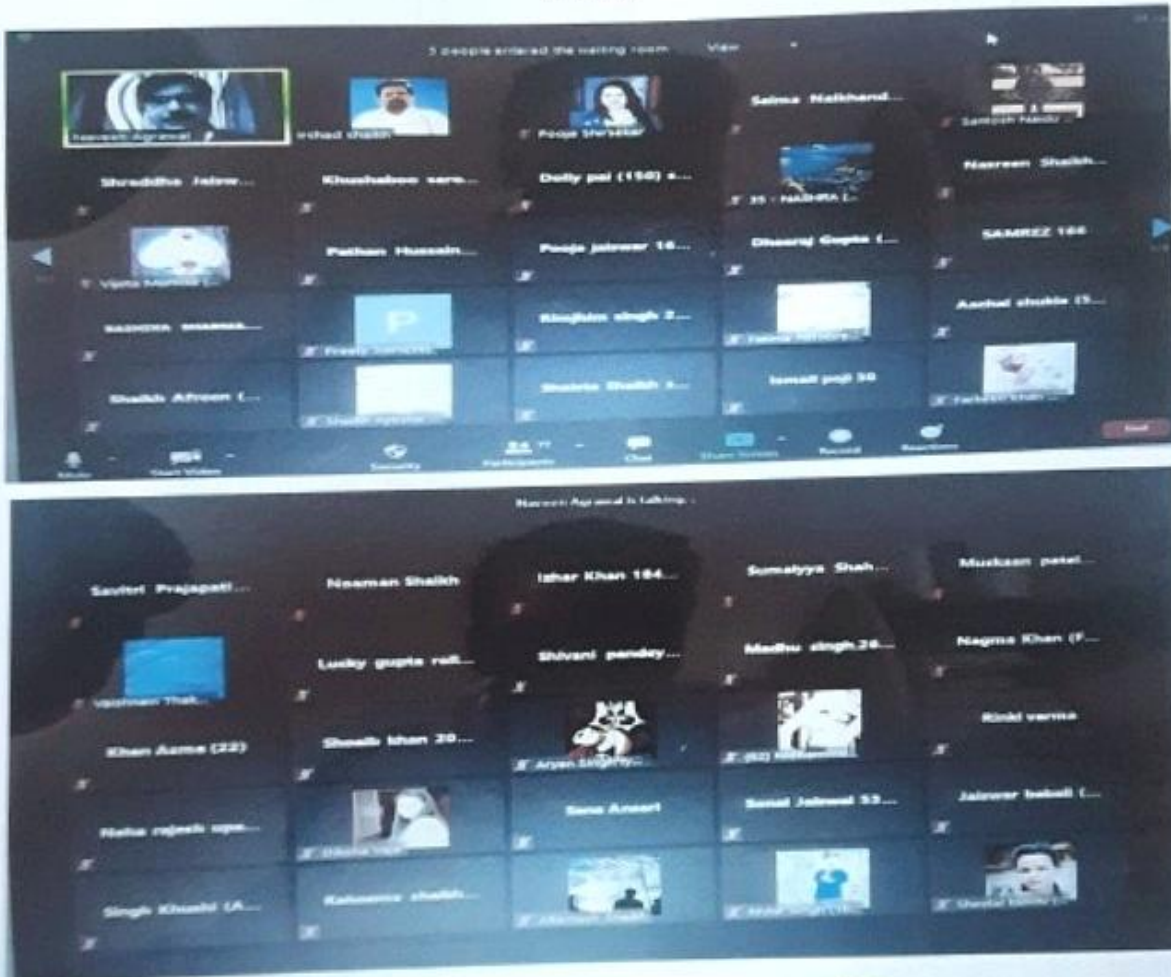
3 people entered the waiting room View

Naveen Agrawal

Irshad Shaikh

Pooja Shirsekar

Saima Nalkhand...

Santosh Naidu ...

Shraddha Jaisw...

Khushaboo saro...

Dolly pal (150) s...

35 - NADHRA [...

Nasreen Shaikh...

Vipita Mahtre [...

Pathan Hussain...

Pooja jaiswar 16...

Dheeraj Gupta (...

SAMREZ 166

RADHIKA SHARMA...

Preety Sarvaiya

Kimjhim singh 2...

Fatima Ansari

Aachal shukla (5...

Shaikh Afreen (...

Shaikh Ayesha

Shabila Shaikh s...

Ismail pupi 30

Farheen Khan ...

End

Mute Start Video Security Participants Chat Share Screen Record Reactions

Naveen Agrawal is talking :

Savitri Prajapati...

Noaman Shaikh

Izhar Khan 184...

Sumaiyya Shah...

Muskaan patel...

Vaishnavi Thak...

Lucky gupta roll...

Shivani pandey...

Madhu singh 24...

Nagma Khan (F...

Khan Asma (22)

Shoaib khan 20...

Aryan Singh...

(62) Mohammad...

Rinki verma

Neha rajesh upa...

Diksha Vaje

Sana Ansari

Sonal Jaiswal 53...

Jaiswar babali (...

Singh Khushi (A...

Kahkasha shaikh...

Afreen Shaikh

Mohit Singh (1...

Sheetal Gupta (...